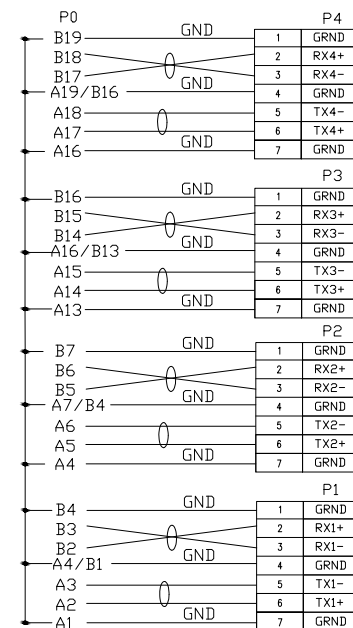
P0
B19
GND
B18
B17
GND
A19/B16
A18
A17
GND
A16

P4
| 1 | GRND |
|---|---|
| 2 | RX4+ |
| 3 | RX4- |
| 4 | GRND |
| 5 | TX4- |
| 6 | TX4+ |
| 7 | GRND |

B16
GND
B15
B14
GND
A16/B13
A15
A14
GND
A13

P3
| 1 | GRND |
|---|---|
| 2 | RX3+ |
| 3 | RX3- |
| 4 | GRND |
| 5 | TX3- |
| 6 | TX3+ |
| 7 | GRND |

B7
GND
B6
B5
GND
A7/B4
A6
A5
GND
A4

P2
| 1 | GRND |
|---|---|
| 2 | RX2+ |
| 3 | RX2- |
| 4 | GRND |
| 5 | TX2- |
| 6 | TX2+ |
| 7 | GRND |

B4
GND
B3
B2
GND
A4/B1
A3
A2
GND
A1

P1
| 1 | GRND |
|---|---|
| 2 | RX1+ |
| 3 | RX1- |
| 4 | GRND |
| 5 | TX1- |
| 6 | TX1+ |
| 7 | GRND |